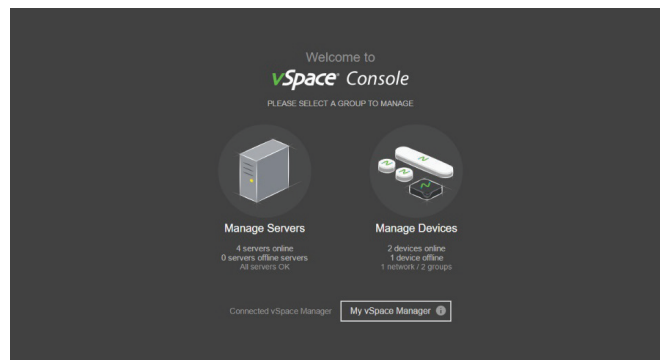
Welcome to

vSpace® Console

PLEASE SELECT A GROUP TO MANAGE

Manage Servers

4 servers online
0 servers offline servers
All servers OK

Manage Devices

2 devices online
1 device offline
1 network / 2 groups

Connected vSpace Manager

My vSpace Manager